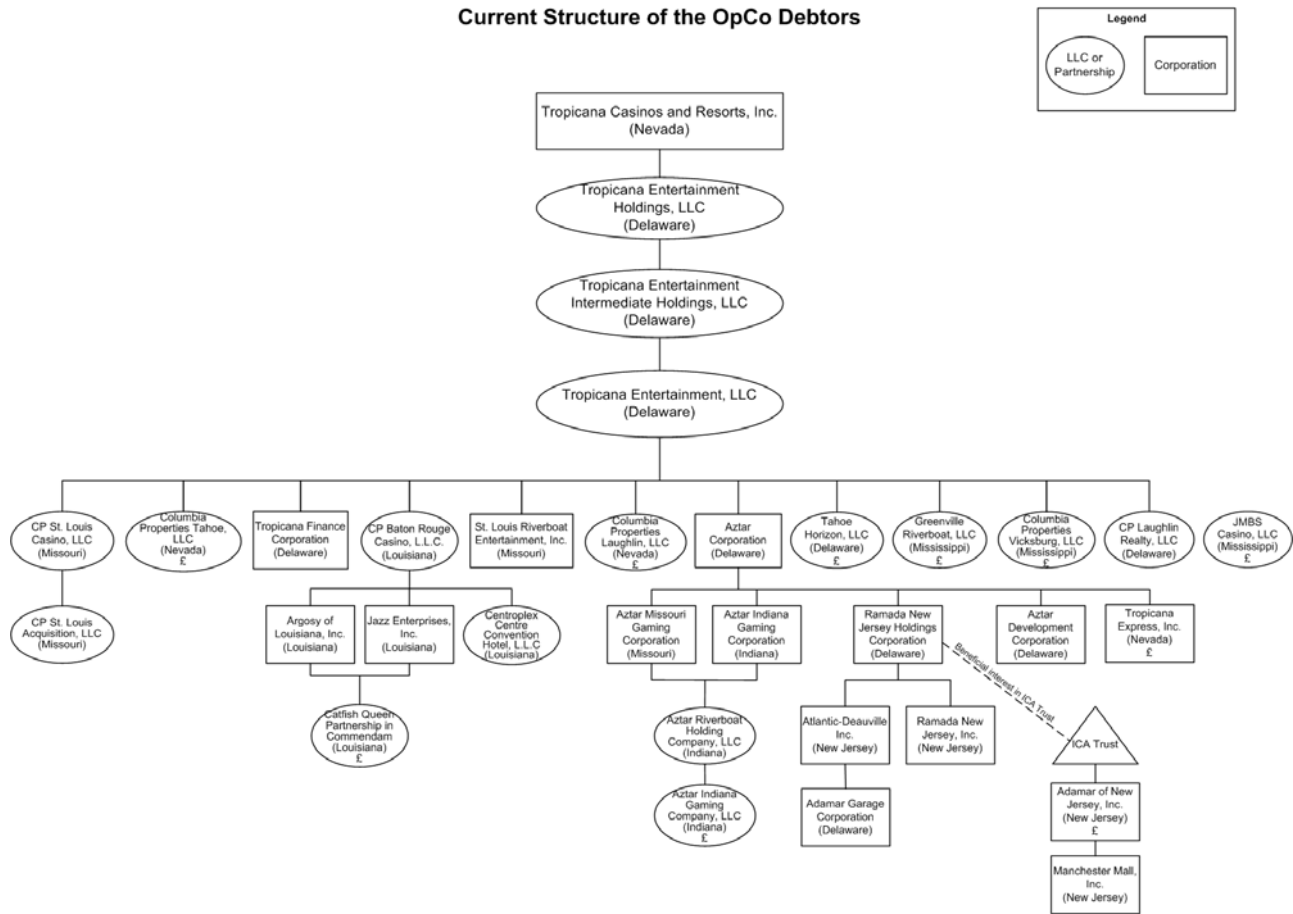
Current Structure of the OpCo Debtors

Legend
LLC or Partnership
Corporation

Tropicana Casinos and Resorts, Inc. (Nevada)

Tropicana Entertainment Holdings, LLC (Delaware)

Tropicana Entertainment Intermediate Holdings, LLC (Delaware)

Tropicana Entertainment, LLC (Delaware)

CP St. Louis Casino, LLC (Missouri)

Columbia Properties Tahoe, LLC (Nevada) £

Tropicana Finance Corporation (Delaware)

CP Baton Rouge Casino, L.L.C. (Louisiana)

St. Louis Riverboat Entertainment, Inc. (Missouri)

Columbia Properties Laughlin, LLC (Nevada) £

Aztar Corporation (Delaware)

Tahoe Horizon, LLC (Delaware) £

Greenville Riverboat, LLC (Mississippi) £

Columbia Properties Vicksburg, LLC (Mississippi) £

CP Laughlin Realty, LLC (Delaware)

JMBS Casino, LLC (Mississippi) £

CP St. Louis Acquisition, LLC (Missouri)

Argosy of Louisiana, Inc. (Louisiana)

Jazz Enterprises, Inc. (Louisiana)

Centroplex Centre Convention Hotel, L.L.C (Louisiana)

Catfish Queen Partnership in Commendam (Louisiana) £

Aztar Missouri Gaming Corporation (Missouri)

Aztar Indiana Gaming Corporation (Indiana)

Aztar Riverboat Holding Company, LLC (Indiana)

Aztar Indiana Gaming Company, LLC (Indiana) £

Ramada New Jersey Holdings Corporation (Delaware)

Beneficial interest in ICA Trust

Aztar Development Corporation (Delaware)

Tropicana Express, Inc. (Nevada) £

Atlantic-Deauville Inc. (New Jersey)

Ramada New Jersey, Inc. (New Jersey)

ICA Trust

Adamar Garage Corporation (Delaware)

Adamar of New Jersey, Inc. (New Jersey) £

Manchester Mall, Inc. (New Jersey)